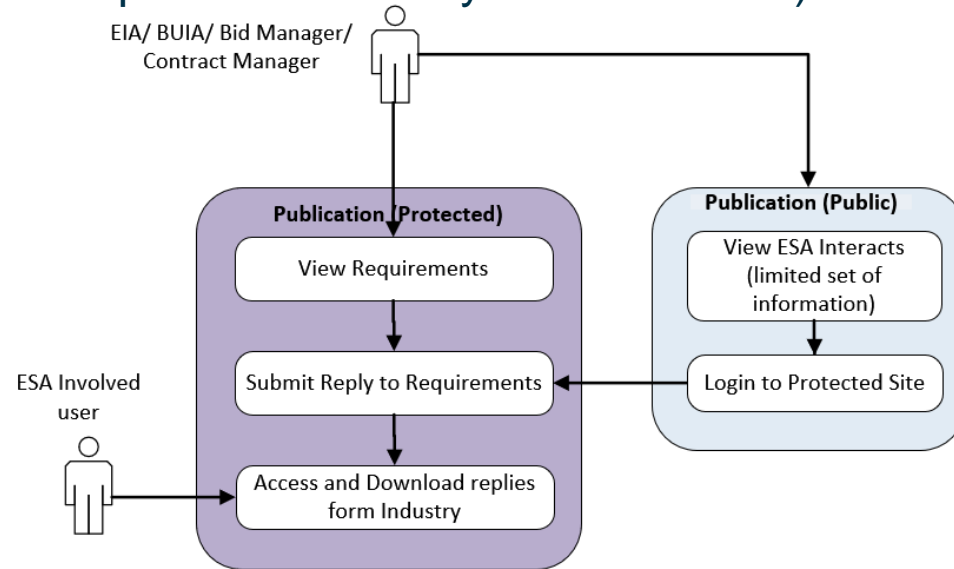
EIA/ BUIA/ Bid Manager/ Contract Manager

Publication (Protected)

View Requirements

Submit Reply to Requirements

Access and Download replies form Industry

ESA Involved user

Publication (Public)

View ESA Interacts (limited set of information)

Login to Protected Site